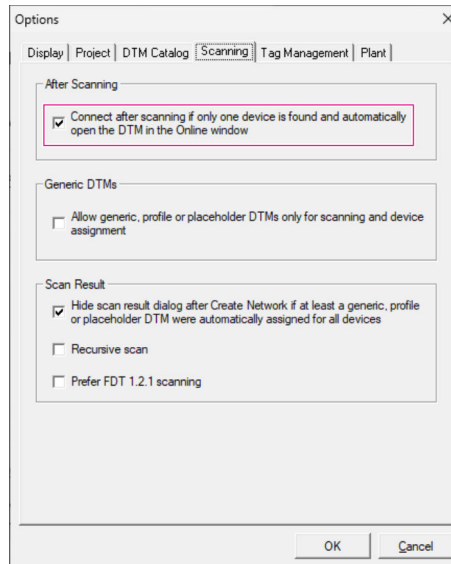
Options

Display | Project | DTM Catalog | Scanning | Tag Management | Plant

After Scanning

Connect after scanning if only one device is found and automatically open the DTM in the Online window

Generic DTMs

Allow generic, profile or placeholder DTMs only for scanning and device assignment

Scan Result

Hide scan result dialog after Create Network if at least a generic, profile or placeholder DTM were automatically assigned for all devices

Recursive scan

Prefer FDT 1.2.1 scanning

OK

Cancel